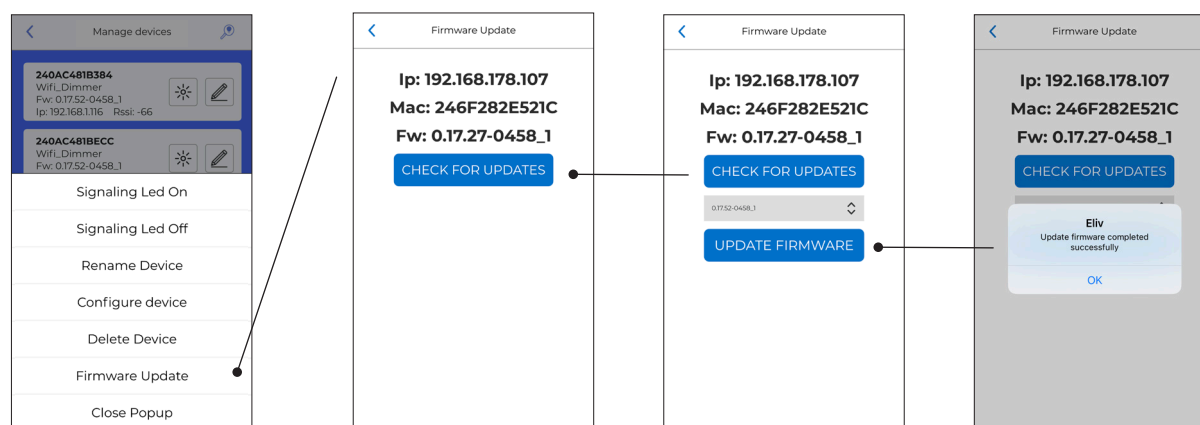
Manage devices

240AC481B384
Wifi_Dimmer
Fw: 0.17.52-0458_1
Ip: 192.168.1.116 Rssi: -66

240AC481BECC
Wifi_Dimmer
Fw: 0.17.52-0458_1

Signaling Led On
Signaling Led Off
Rename Device
Configure device
Delete Device
Firmware Update
Close Popup

Firmware Update

Ip: 192.168.178.107
Mac: 246F282E521C
Fw: 0.17.27-0458_1
CHECK FOR UPDATES

Firmware Update

Ip: 192.168.178.107
Mac: 246F282E521C
Fw: 0.17.27-0458_1
CHECK FOR UPDATES
0.17.52-0458_1
UPDATE FIRMWARE

Firmware Update

Ip: 192.168.178.107
Mac: 246F282E521C
Fw: 0.17.27-0458_1
CHECK FOR UPDATES
Eliv
Update firmware completed successfully
OK